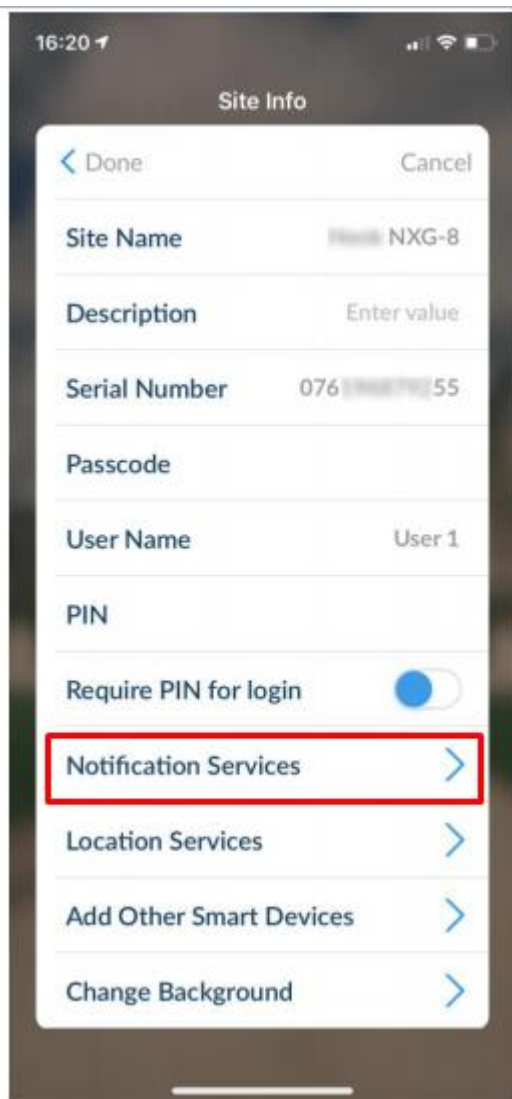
16:20

Site Info

< Done Cancel

Site Name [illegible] NXG-8

Description Enter value

Serial Number 076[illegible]55

Passcode

User Name User 1

PIN

Require PIN for login

Notification Services >

Location Services >

Add Other Smart Devices >

Change Background >